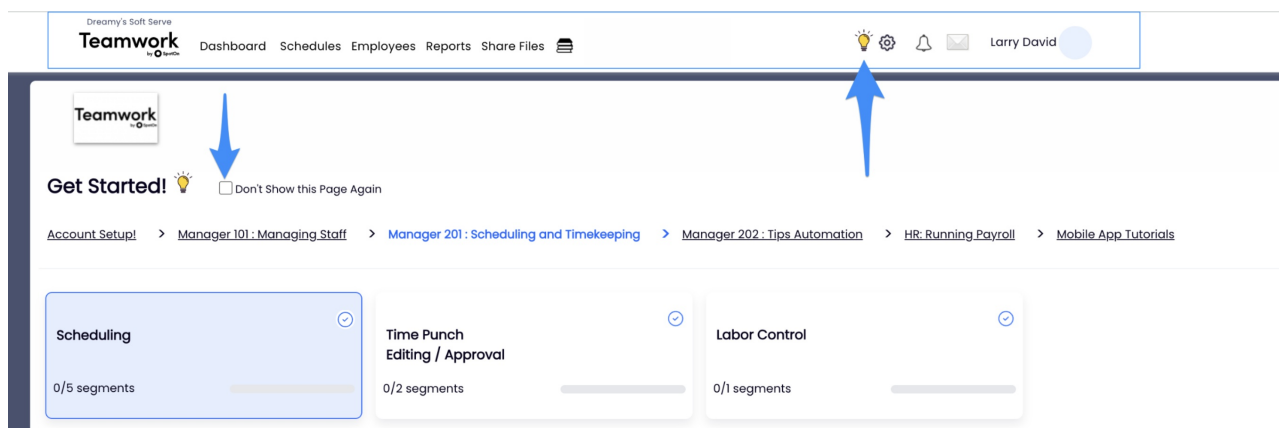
Dreamy's Soft Serve
Teamwork by SpotOn
Dashboard Schedules Employees Reports Share Files
Larry David

Teamwork by SpotOn

Get Started!
Don't Show this Page Again

Account Setup! > Manager 101 : Managing Staff > Manager 201 : Scheduling and Timekeeping > Manager 202 : Tips Automation > HR: Running Payroll > Mobile App Tutorials

Scheduling
0/5 segments

Time Punch Editing / Approval
0/2 segments

Labor Control
0/1 segments